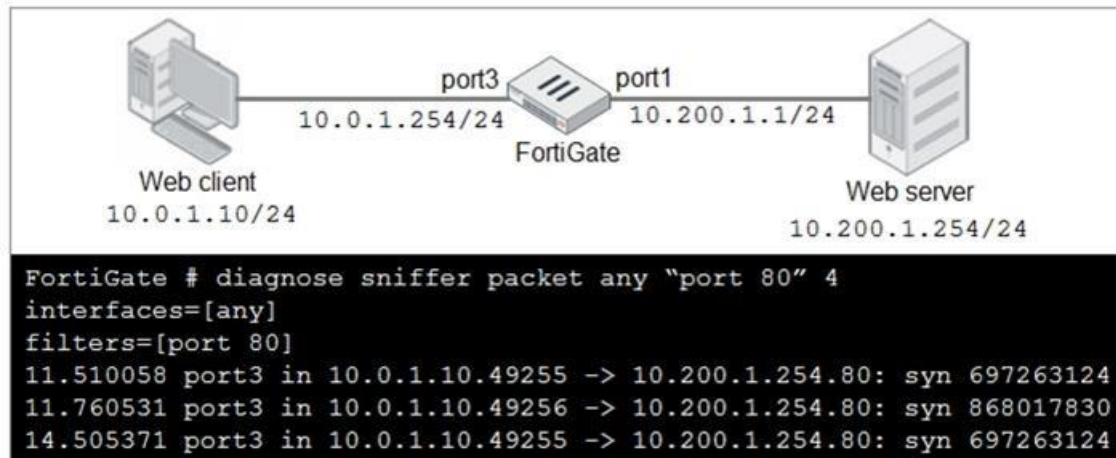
port3
port1
10.0.1.254/24
10.200.1.1/24
FortiGate
Web client
10.0.1.10/24
Web server
10.200.1.254/24

FortiGate # diagnose sniffer packet any "port 80" 4
interfaces=[any]
filters=[port 80]
11.510058 port3 in 10.0.1.10.49255 -> 10.200.1.254.80: syn 697263124
11.760531 port3 in 10.0.1.10.49256 -> 10.200.1.254.80: syn 868017830
14.505371 port3 in 10.0.1.10.49255 -> 10.200.1.254.80: syn 697263124